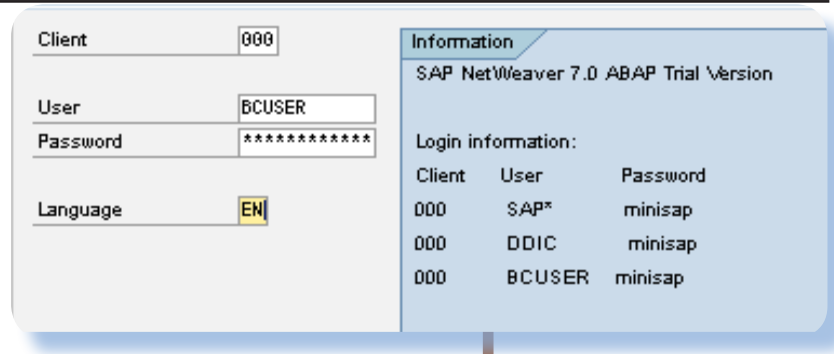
Client 000

User BCUSER
Password ************

Language EN

Information

SAP NetWeaver 7.0 ABAP Trial Version

Login information:

| Client | User | Password |
|---|---|---|
| 000 | SAP* | minisap |
| 000 | DDIC | minisap |
| 000 | BCUSER | minisap |